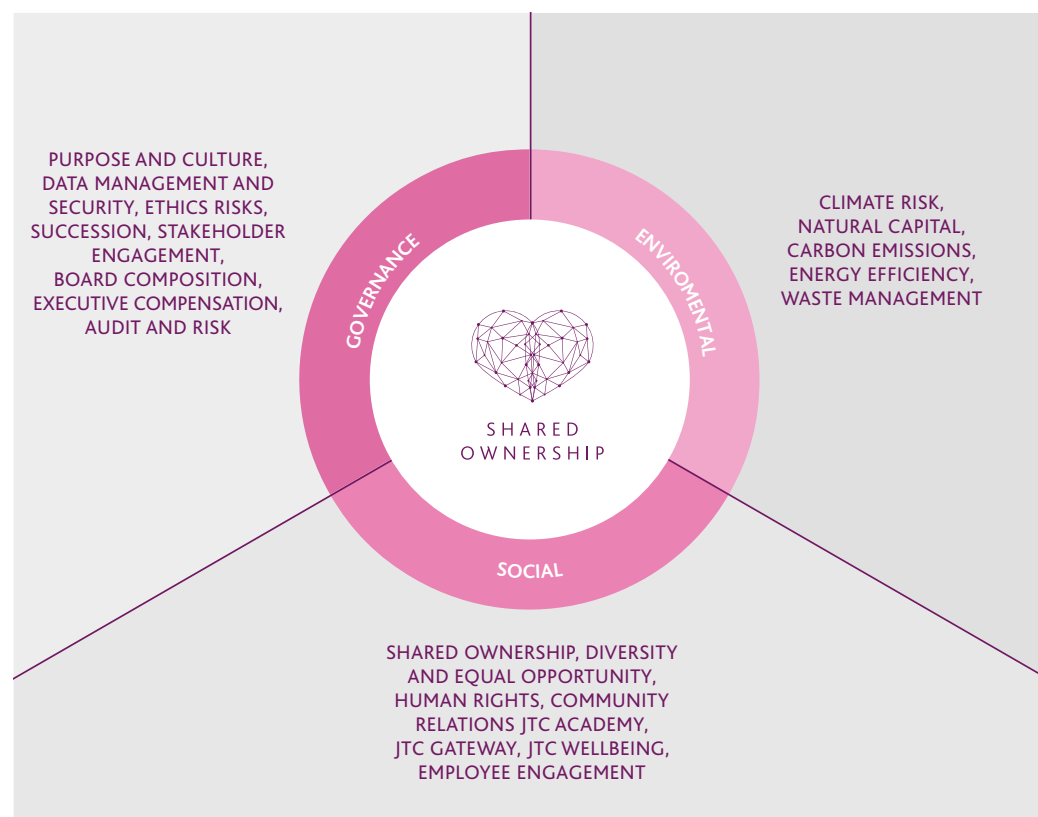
PURPOSE AND CULTURE, DATA MANAGEMENT AND SECURITY, ETHICS RISKS, SUCCESSION, STAKEHOLDER ENGAGEMENT, BOARD COMPOSITION, EXECUTIVE COMPENSATION, AUDIT AND RISK

GOVERNANCE

ENVIROMENTAL

CLIMATE RISK, NATURAL CAPITAL, CARBON EMISSIONS, ENERGY EFFICIENCY, WASTE MANAGEMENT

SHARED OWNERSHIP

SOCIAL

SHARED OWNERSHIP, DIVERSITY AND EQUAL OPPORTUNITY, HUMAN RIGHTS, COMMUNITY RELATIONS JTC ACADEMY, JTC GATEWAY, JTC WELLBEING, EMPLOYEE ENGAGEMENT